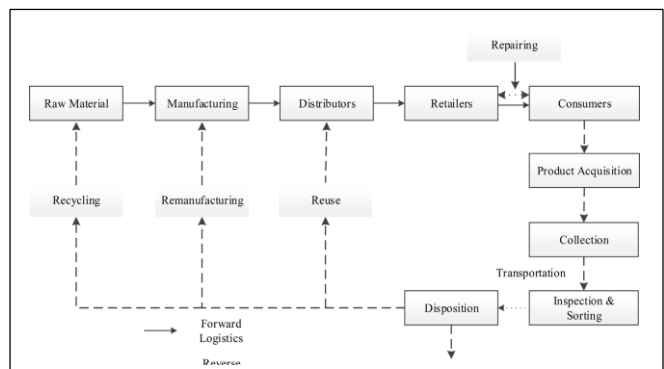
Repairing

Raw Material

Manufacturing

Distributors

Retailers

Consumers

Product Acquisition

Recycling

Remanufacturing

Reuse

Collection

Transportation

Disposition

Inspection & Sorting

Forward Logistics

Reverse